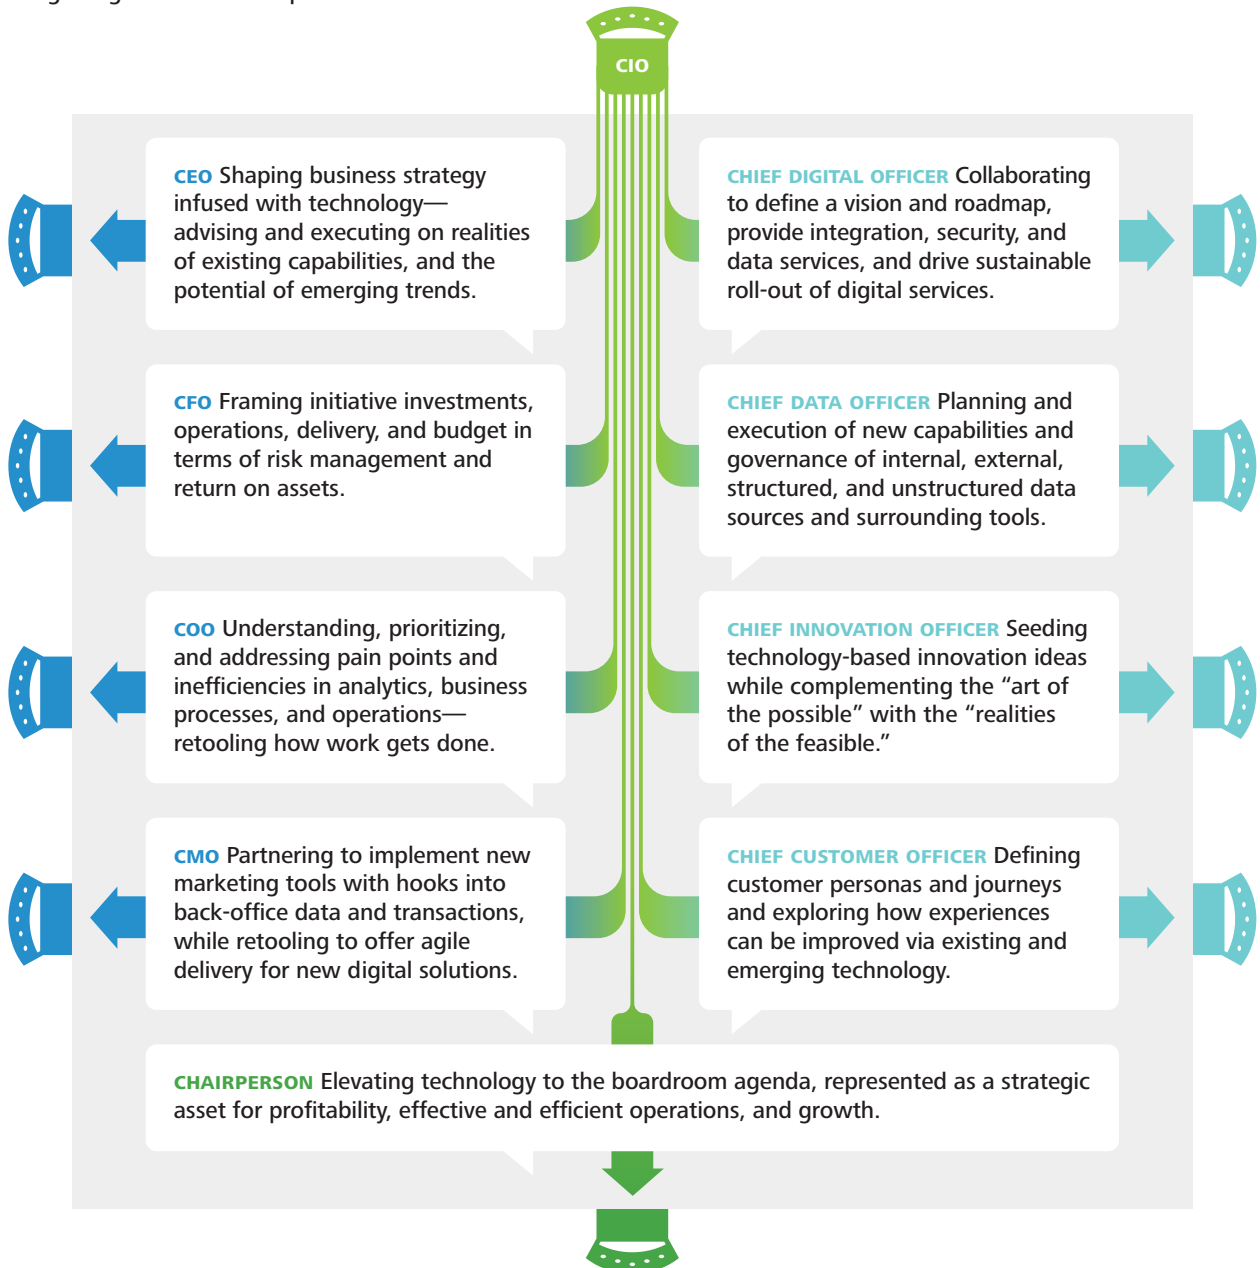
CIO

CEO Shaping business strategy infused with technology—advising and executing on realities of existing capabilities, and the potential of emerging trends.

CHIEF DIGITAL OFFICER Collaborating to define a vision and roadmap, provide integration, security, and data services, and drive sustainable roll-out of digital services.

CFO Framing initiative investments, operations, delivery, and budget in terms of risk management and return on assets.

CHIEF DATA OFFICER Planning and execution of new capabilities and governance of internal, external, structured, and unstructured data sources and surrounding tools.

COO Understanding, prioritizing, and addressing pain points and inefficiencies in analytics, business processes, and operations—retooling how work gets done.

CHIEF INNOVATION OFFICER Seeding technology-based innovation ideas while complementing the “art of the possible” with the “realities of the feasible.”

CMO Partnering to implement new marketing tools with hooks into back-office data and transactions, while retooling to offer agile delivery for new digital solutions.

CHIEF CUSTOMER OFFICER Defining customer personas and journeys and exploring how experiences can be improved via existing and emerging technology.

CHAIRPERSON Elevating technology to the boardroom agenda, represented as a strategic asset for profitability, effective and efficient operations, and growth.